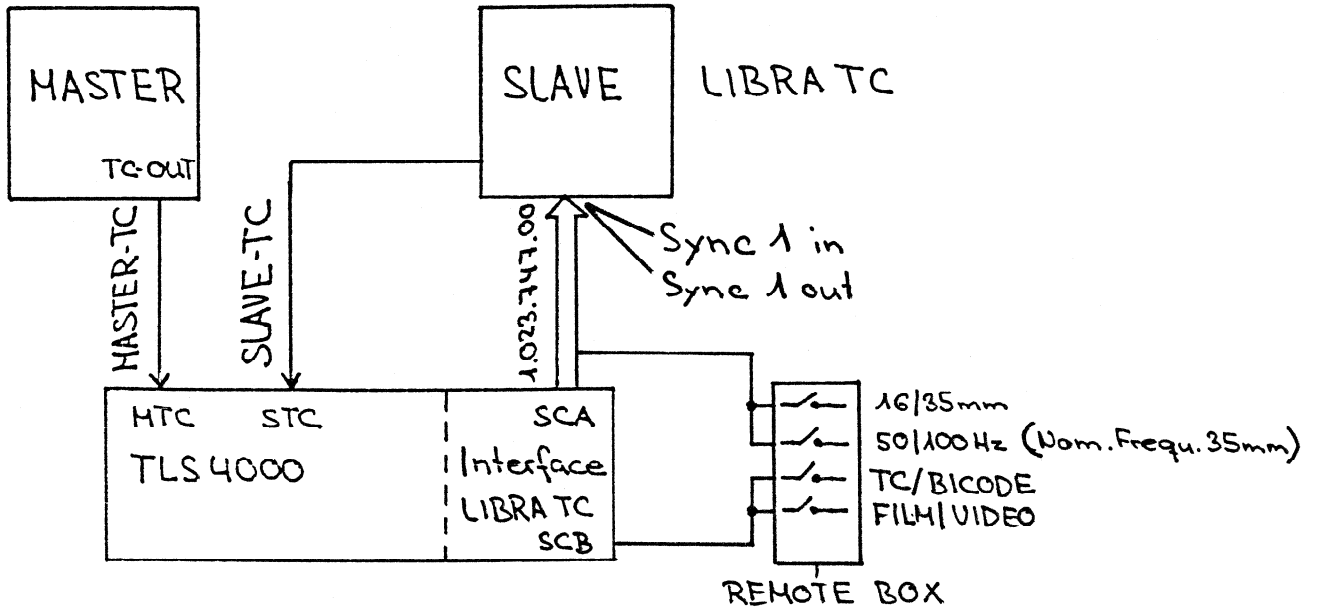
MASTER

TC-OUT

SLAVE

LIBRA TC

MASTER-TC

SLAVE-TC

1.023.747.00

Sync 1 in

Sync 1 out

HTC STC

TLS 4000

SCA

Interface

LIBRA TC

SCB

16/35mm

50/100Hz (Nom. Frequ. 35mm)

TC/BICODE

FILM/VIDEO

REMOTE BOX